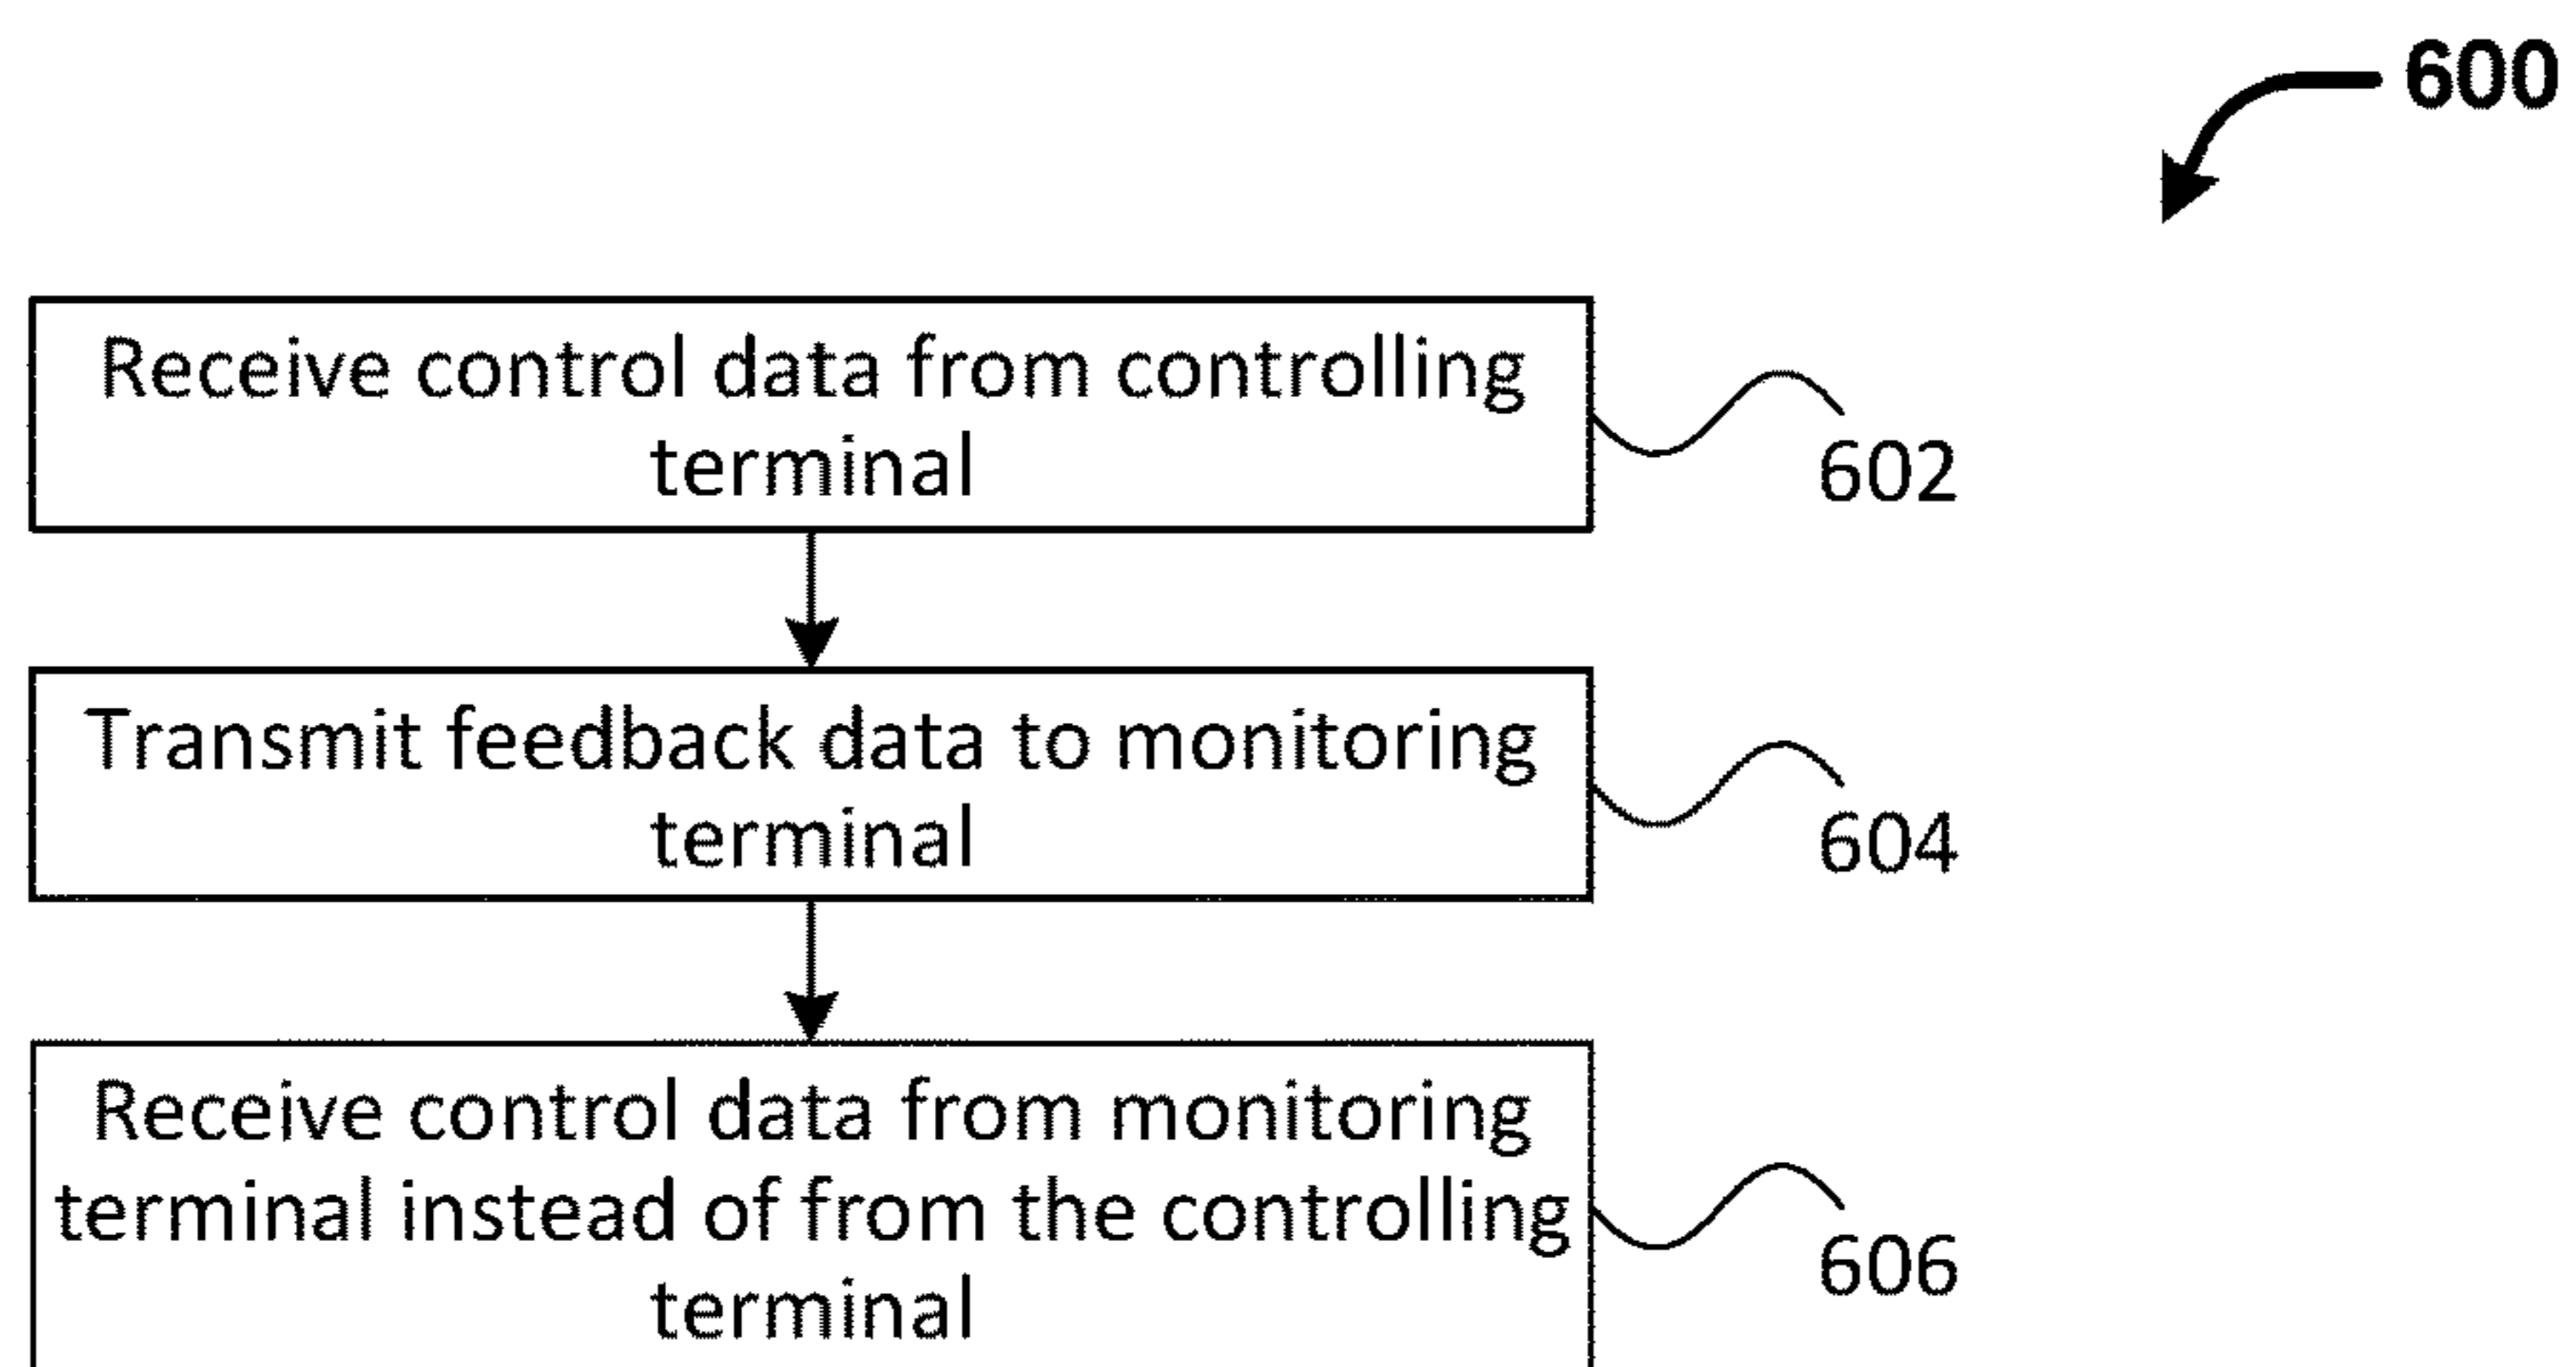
600

Receive control data from controlling terminal

602

Transmit feedback data to monitoring terminal

604

Receive control data from monitoring terminal instead of from the controlling terminal

606